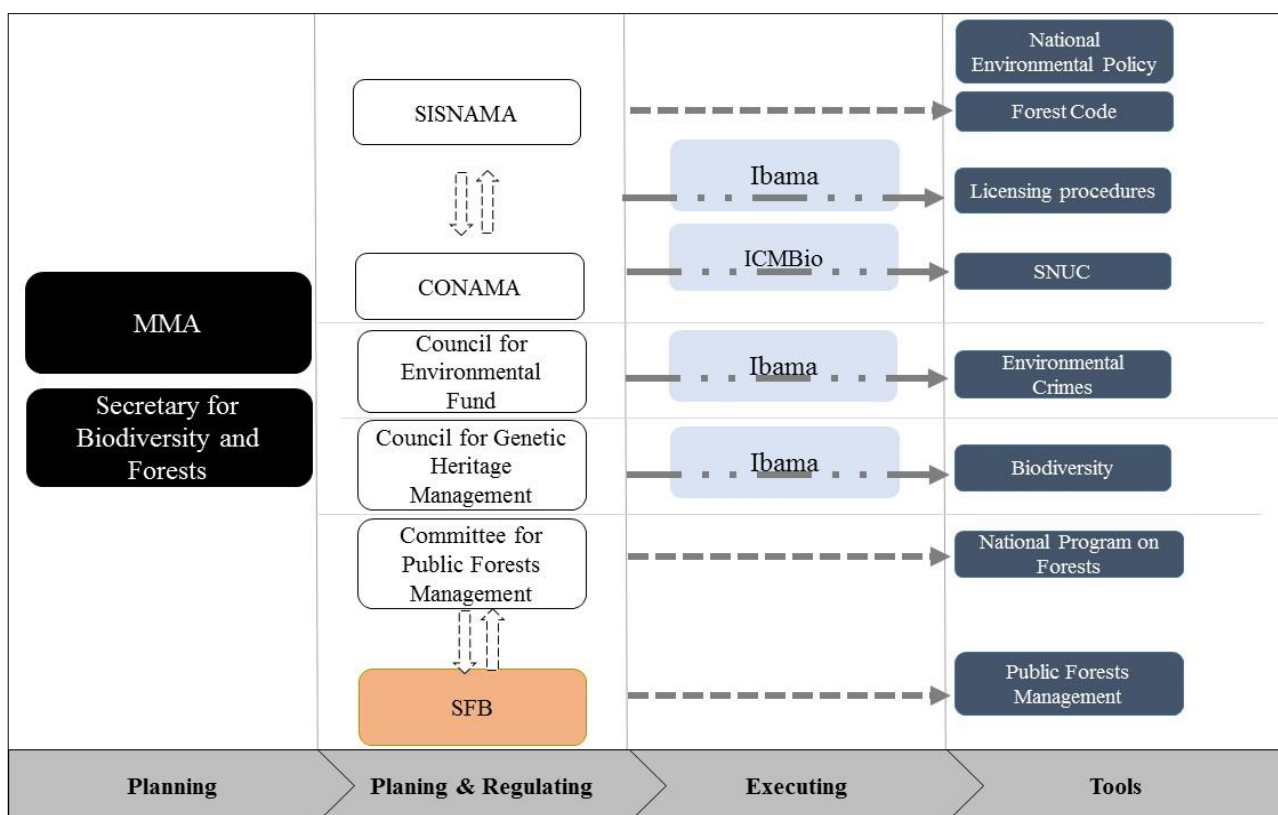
MMA

Secretary for Biodiversity and Forests

SISNAMA

CONAMA

Council for Environmental Fund

Council for Genetic Heritage Management

Committee for Public Forests Management

SFB

Ibama

ICMBio

Ibama

Ibama

National Environmental Policy

Forest Code

Licensing procedures

SNUC

Environmental Crimes

Biodiversity

National Program on Forests

Public Forests Management

Planning

Planing & Regulating

Executing

Tools